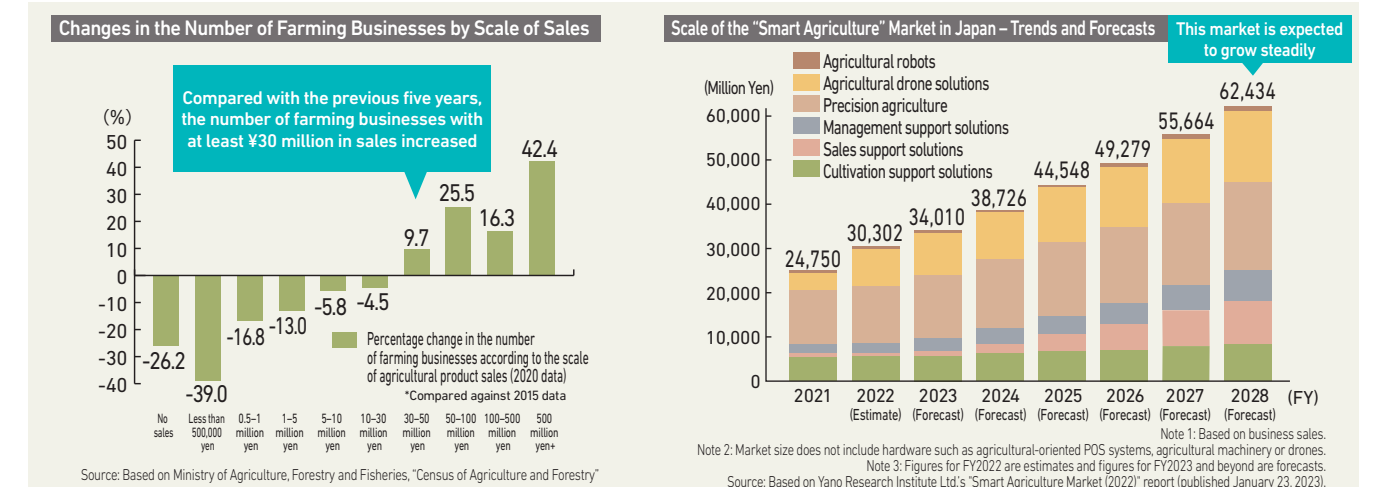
Changes in the Number of Farming Businesses by Scale of Sales

Compared with the previous five years, the number of farming businesses with at least ¥30 million in sales increased

(%)
50
40
30
20
10
0
-10
-20
-30
-40

-26.2
-39.0
-16.8
-13.0
-5.8
-4.5
9.7
25.5
16.3
42.4

Percentage change in the number of farming businesses according to the scale of agricultural product sales (2020 data)
*Compared against 2015 data

No sales
Less than 500,000 yen
0.5–1 million yen
1–5 million yen
5–10 million yen
10–30 million yen
30–50 million yen
50–100 million yen
100–500 million yen
500 million yen+

Source: Based on Ministry of Agriculture, Forestry and Fisheries, "Census of Agriculture and Forestry"

Scale of the "Smart Agriculture" Market in Japan – Trends and Forecasts

This market is expected to grow steadily

Agricultural robots
Agricultural drone solutions
Precision agriculture
Management support solutions
Sales support solutions
Cultivation support solutions

(Million Yen)
60,000
50,000
40,000
30,000
20,000
10,000
0

24,750
30,302
34,010
38,726
44,548
49,279
55,664
62,434

2021
2022 (Estimate)
2023 (Forecast)
2024 (Forecast)
2025 (Forecast)
2026 (Forecast)
2027 (Forecast)
2028 (Forecast)
(FY)

Note 1: Based on business sales.
Note 2: Market size does not include hardware such as agricultural-oriented POS systems, agricultural machinery or drones.
Note 3: Figures for FY2022 are estimates and figures for FY2023 and beyond are forecasts.
Source: Based on Yano Research Institute Ltd.'s "Smart Agriculture Market (2022)" report (published January 23, 2023).